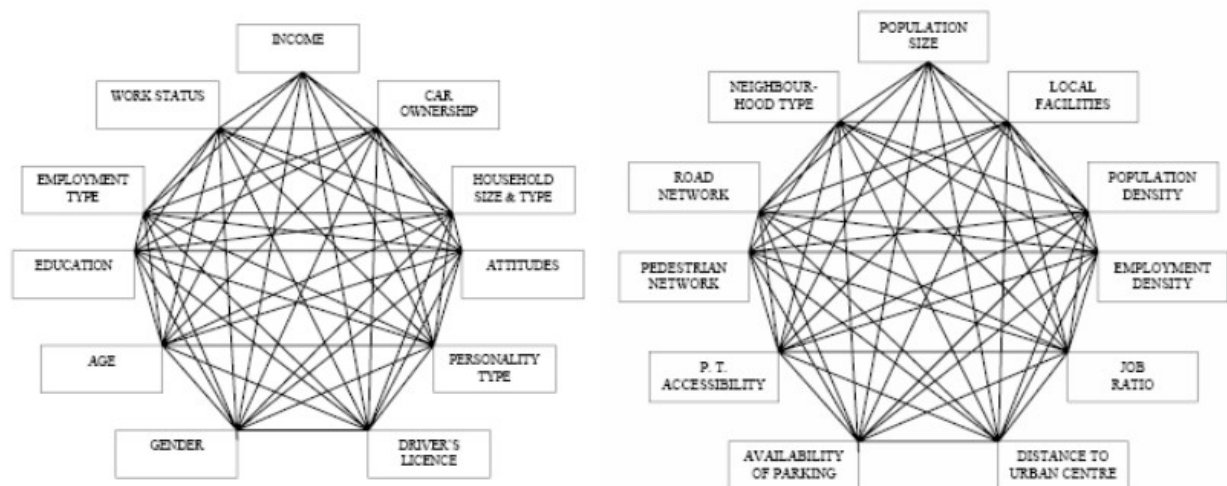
INCOME

WORK STATUS

CAR OWNERSHIP

EMPLOYMENT TYPE

HOUSEHOLD SIZE & TYPE

EDUCATION

ATTITUDES

AGE

PERSONALITY TYPE

GENDER

DRIVER'S LICENCE

POPULATION SIZE

NEIGHBOURHOOD TYPE

LOCAL FACILITIES

ROAD NETWORK

POPULATION DENSITY

PEDESTRIAN NETWORK

EMPLOYMENT DENSITY

P. T. ACCESSIBILITY

JOB RATIO

AVAILABILITY OF PARKING

DISTANCE TO URBAN CENTRE